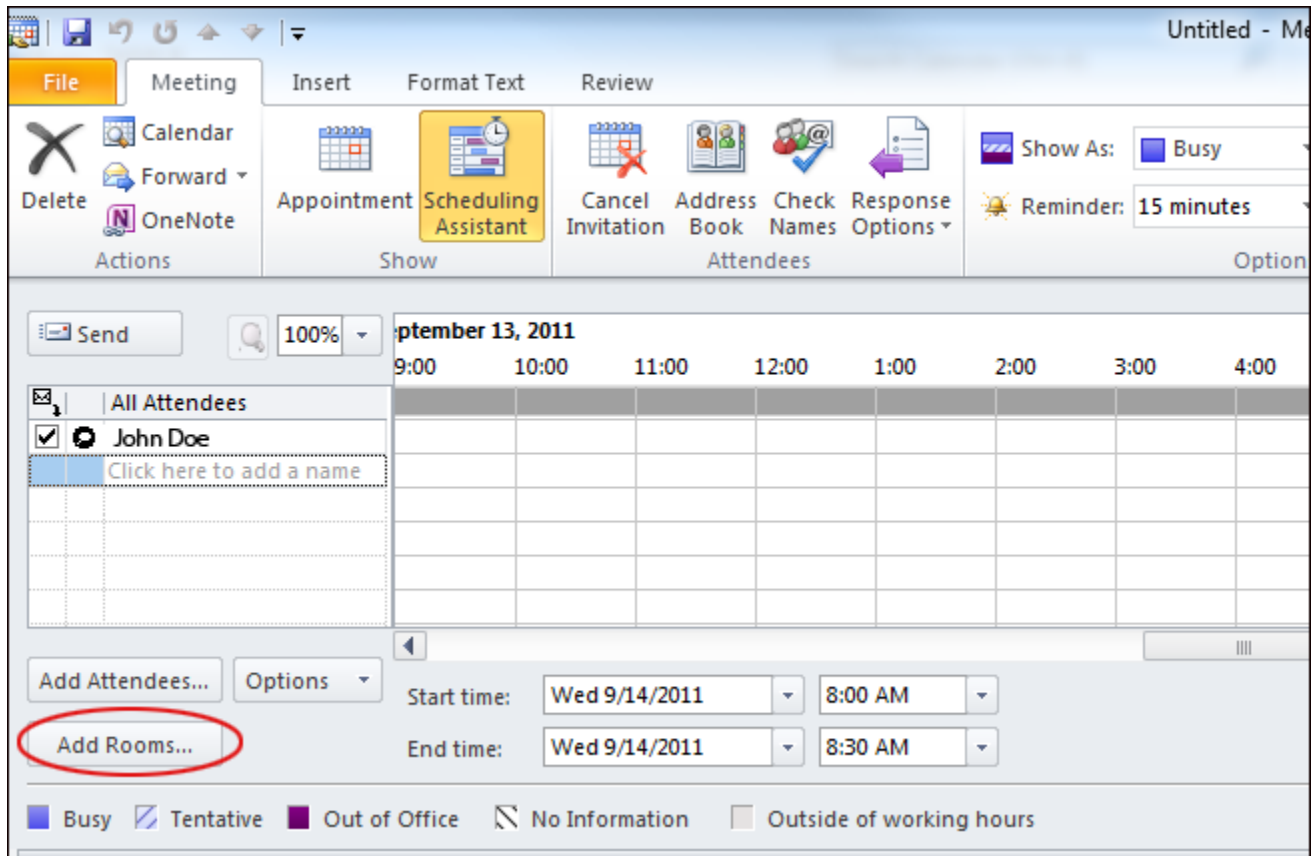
Untitled - Me

File Meeting Insert Format Text Review

Delete
Calendar
Forward
OneNote
Actions

Appointment
Scheduling Assistant
Show

Cancel Invitation
Address Book
Check Names
Response Options
Attendees

Show As: Busy
Reminder: 15 minutes
Option

Send
100%

ptember 13, 2011
9:00 10:00 11:00 12:00 1:00 2:00 3:00 4:00

All Attendees
John Doe
Click here to add a name

Add Attendees...
Options
Add Rooms...

Start time: Wed 9/14/2011 8:00 AM
End time: Wed 9/14/2011 8:30 AM

Busy Tentative Out of Office No Information Outside of working hours